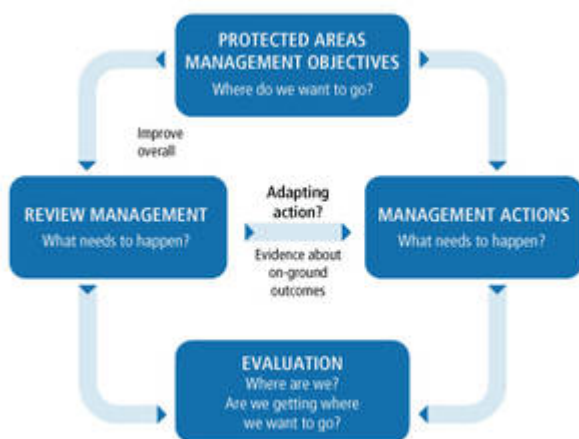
PROTECTED AREAS MANAGEMENT OBJECTIVES
Where do we want to go?

Improve overall

REVIEW MANAGEMENT
What needs to happen?

Adapting action?

Evidence about on-ground outcomes

MANAGEMENT ACTIONS
What needs to happen?

EVALUATION
Where are we?
Are we getting where we want to go?